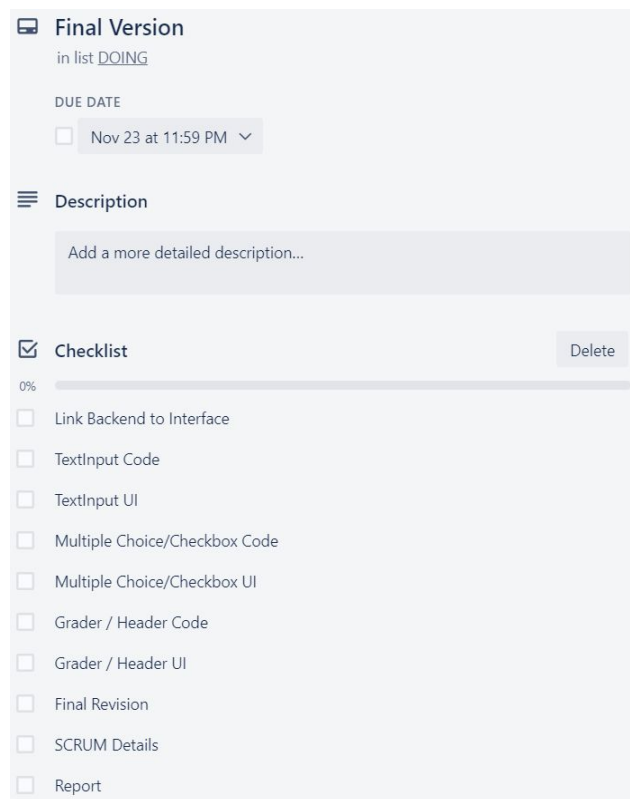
Final Version
in list DOING

DUE DATE
Nov 23 at 11:59 PM

Description

Add a more detailed description...

Checklist
Delete
0%

Link Backend to Interface
TextInput Code
TextInput UI
Multiple Choice/Checkbox Code
Multiple Choice/Checkbox UI
Grader / Header Code
Grader / Header UI
Final Revision
SCRUM Details
Report